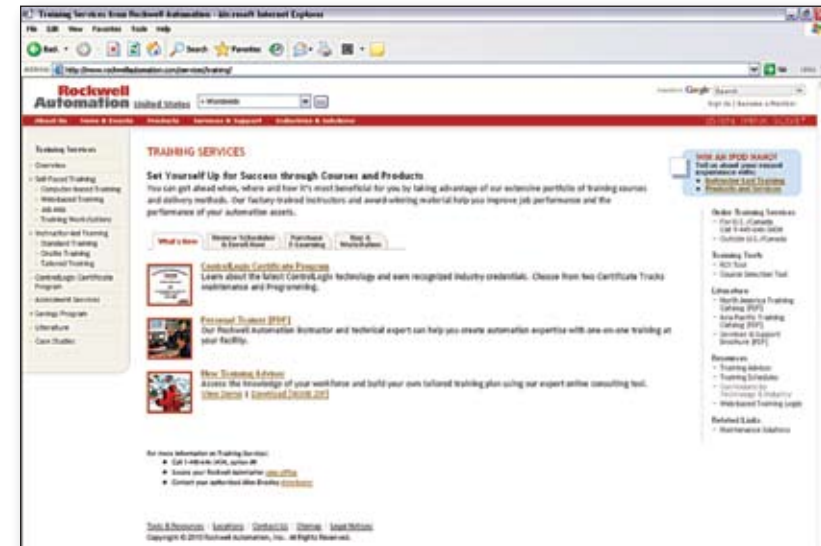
Training Services from Rockwell Automation - Microsoft Internet Explorer

File Edit View Favorites Tools Help

Back Search Favorites

Address http://www.rockwellautomation.com/services/training/ Go

Rockwell Automation United States | Worldwide

Google Search

Sign In | Become a Member

About Us News & Events Products Services & Support Industries & Solutions

Training Services
- Overview
- Self-Paced Training
- Computer-based Training
- Web-based Training
- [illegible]
- Training Workstations
- Instructor-led Training
- Standard Training
- Onsite Training
- Tailored Training
- ControlLogix Certificate Program
- Assessment Services
- Savings Program
- Literature
- Case Studies

TRAINING SERVICES

Set Yourself Up for Success through Courses and Products

You can get ahead when, where and how it's most beneficial for you by taking advantage of our extensive portfolio of training courses and delivery methods. Our factory-trained instructors and award-winning material help you improve job performance and the performance of your automation assets.

What's New | Instructor Schedule & Enroll Now | Purchase E-Learning | Buy & Workstation

ControlLogix Certificate Program
Learn about the latest ControlLogix technology and earn recognized industry credentials. Choose from two Certificate Tracks: Maintenance and Programming.

Personal Trainer [PDF]
Our Rockwell Automation instructor and technical expert can help you create automation expertise with one-on-one training at your facility.

New Training Advisor
Access the knowledge of your workforce and build your own tailored training plan using our expert online consulting tool.
View Demo | Download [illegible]

For more information on Training Services:
- Call 1-440-646-3434, option 4
- Locate your Rockwell Automation sales office
- Contact your authorized Allen-Bradley distributor

WIN AN IPOD NANO!
Tell us about your recent experience with:
- Instructor-Led Training
- Products and Services

Order Training Services
- For U.S./Canada Call 1-440-646-3434
- Outside U.S./Canada

Training Tools
- ROI Tool
- Course Selection Tool

Literature
- North America Training Catalog [PDF]
- Asia Pacific Training Catalog [PDF]
- Services & Support Brochure [PDF]

Resources
- Training Advisor
- Training Schedules
- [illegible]
- Web-based Training Login

Related Links
- Maintenance Solutions

Tools & Resources | Locations | Contact Us | Sitemap | Legal Notices
Copyright © 2010 Rockwell Automation, Inc. All Rights Reserved.